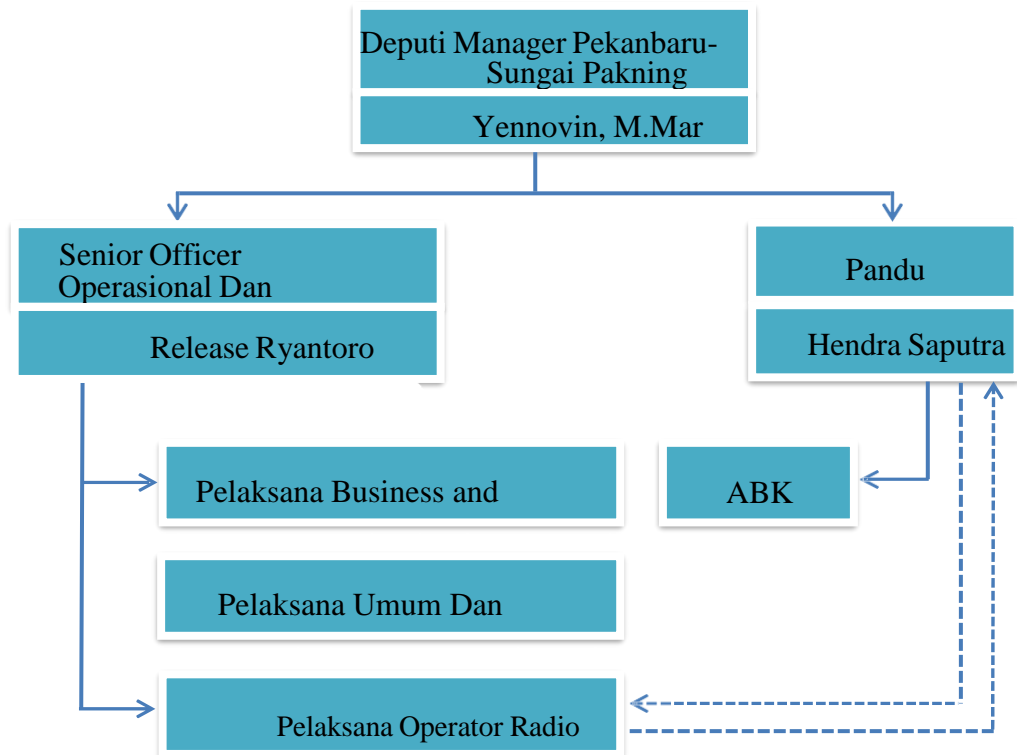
Deputi Manager Pekanbaru-Sungai Pakning

Yennovin, M.Mar

Senior Officer Operasional Dan

Release Ryantoro

Pandu

Hendra Saputra

Pelaksana Business and

ABK

Pelaksana Umum Dan

Pelaksana Operator Radio